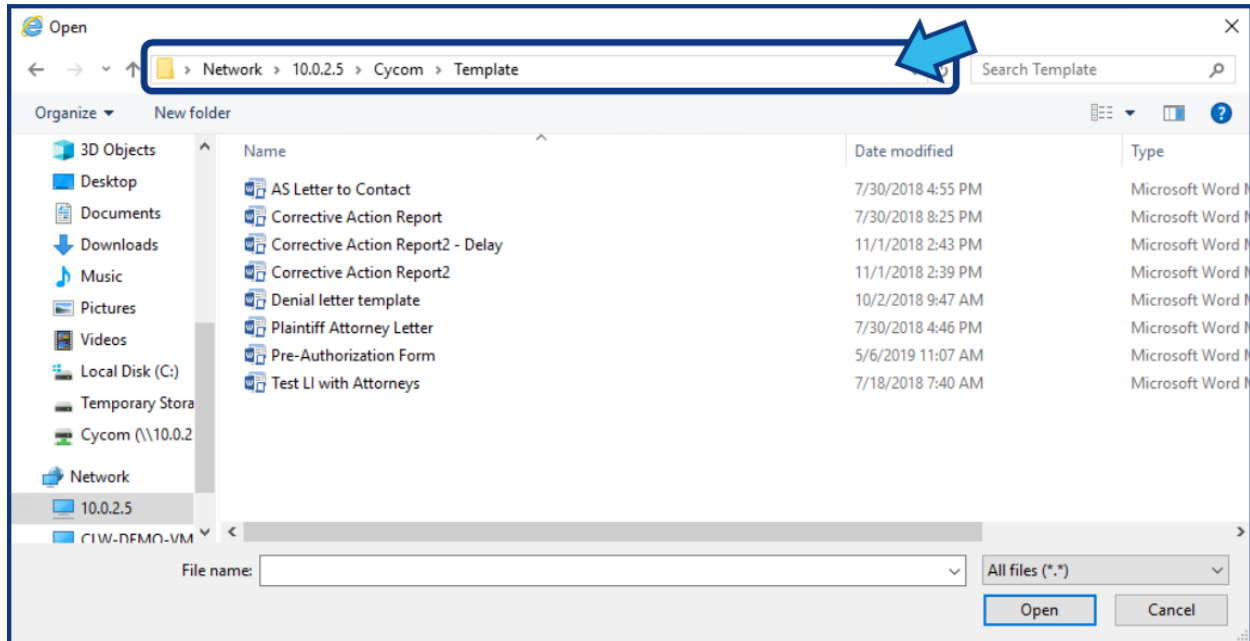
Open

Network > 10.0.2.5 > Cycom > Template

Search Template

Organize ▾ New folder

3D Objects
Desktop
Documents
Downloads
Music
Pictures
Videos
Local Disk (C:)
Temporary Stora
Cycom (\\10.0.2
Network
10.0.2.5
CLW-DEMO-VM

| Name | Date modified | Type |
|---|---|---|
| AS Letter to Contact | 7/30/2018 4:55 PM | Microsoft Word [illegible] |
| Corrective Action Report | 7/30/2018 8:25 PM | Microsoft Word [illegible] |
| Corrective Action Report2 - Delay | 11/1/2018 2:43 PM | Microsoft Word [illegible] |
| Corrective Action Report2 | 11/1/2018 2:39 PM | Microsoft Word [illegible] |
| Denial letter template | 10/2/2018 9:47 AM | Microsoft Word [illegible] |
| Plaintiff Attorney Letter | 7/30/2018 4:46 PM | Microsoft Word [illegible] |
| Pre-Authorization Form | 5/6/2019 11:07 AM | Microsoft Word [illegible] |
| Test LI with Attorneys | 7/18/2018 7:40 AM | Microsoft Word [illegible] |

File name:
All files (*.*)
Open
Cancel